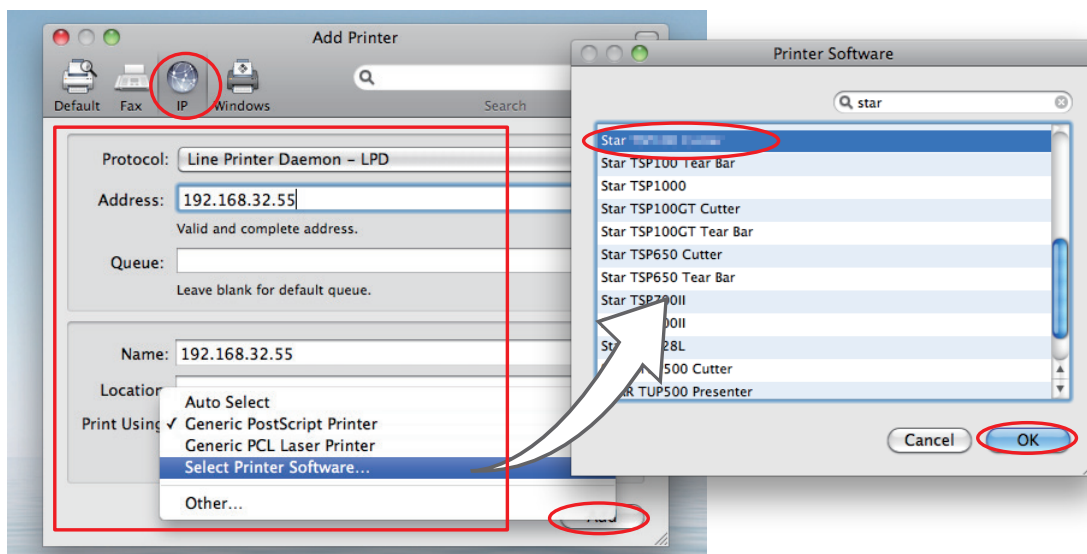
Add Printer

Default Fax IP Windows

Search

Protocol: Line Printer Daemon – LPD

Address: 192.168.32.55

Valid and complete address.

Queue:

Leave blank for default queue.

Name: 192.168.32.55

Location

Print Using

Auto Select
✓ Generic PostScript Printer
Generic PCL Laser Printer
Select Printer Software...
Other...

Add

Printer Software

star

Star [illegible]
Star TSP100 Tear Bar
Star TSP1000
Star TSP100GT Cutter
Star TSP100GT Tear Bar
Star TSP650 Cutter
Star TSP650 Tear Bar
Star TSP700II
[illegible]00II
St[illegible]28L
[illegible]500 Cutter
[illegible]R TUP500 Presenter

Cancel OK